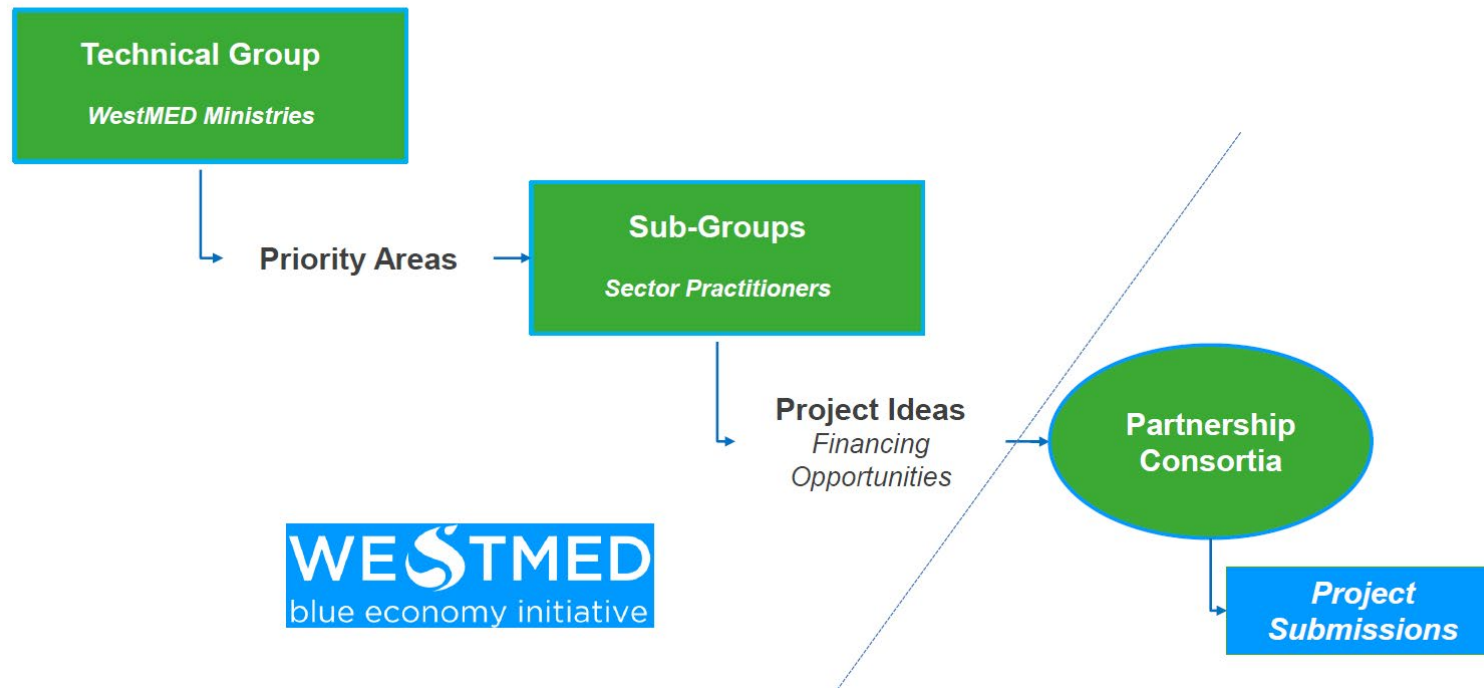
Technical Group

WestMED Ministries

Priority Areas

Sub-Groups

Sector Practitioners

Project Ideas
Financing Opportunities

Partnership Consortia

Project Submissions

WESTMED
blue economy initiative